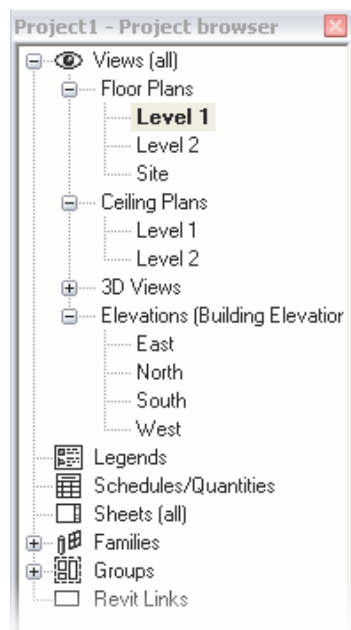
Project1 - Project browser

Views (all)
Floor Plans
Level 1
Level 2
Site
Ceiling Plans
Level 1
Level 2
3D Views
Elevations (Building Elevatior
East
North
South
West
Legends
Schedules/Quantities
Sheets (all)
Families
Groups
Revit Links